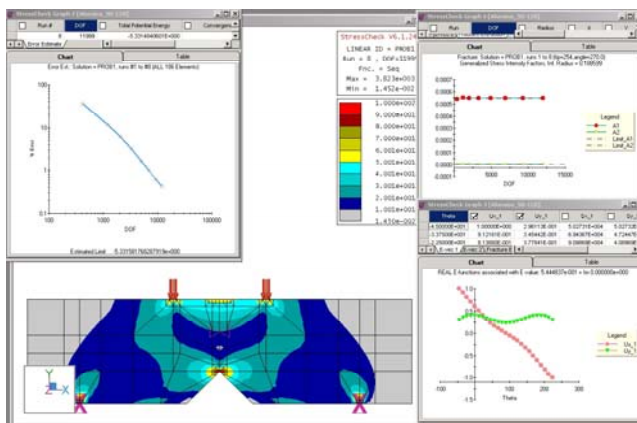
StressCheck Graph 1 [Ultimate_3D-1.SE]

| Run # | DOF | Total Potential Energy | Convergence |
|---|---|---|---|
| 8 | 11999 | -5.33140408E+000 | |

Error Estimate

Chart | Table

Error Est. - Solution = PROB1, runs 1 to 8 (ALL 106 Elements)

% Error

100
10
1
0.1

100 1000 10000 100000

DOF

Estimated Limit: 5.331581766297919e+000

StressCheck V6.1.24
LINEAR ID = PROB1
Run = 8 , DOF=11999
Fnc. = Seq
Max = 3.823e+003
Min = 1.452e+002

1.000e+001
9.000e+001
8.000e+001
7.000e+001
6.001e+001
5.001e+001
4.001e+001
3.001e+001
2.001e+001
1.001e+001
1.450e+002

StressCheck Graph 2 [Ultimate_3D-1.SE]

Run | Radius

Chart | Table

Fracture Solution = PROB1, runs 1 to 8 (fip=254, angle=270.0)
Generalized Stress Intensity Factors, Int. Radius = 0.108599

0.0007
0.0006
0.0005
0.0004
0.0003
0.0002
0.0001
0

0 5000 10000 15000

DOF

Legend
A1
A2
Last_A1
Last_A2

StressCheck Graph 3 [Ultimate_3D-1.SE]

| Theta | Ux_1 | Uy_1 | Ux_1 | Uy_1 |
|---|---|---|---|---|
| -4.500000E+001 | 1.000000E+000 | 2.961136-001 | 5.027316+004 | 5.027320 |
| -2.375000E+001 | 9.121610E-001 | 2.454428-001 | 6.060876+004 | 4.724479 |
| -1.250000E+001 | 8.136000E-001 | 5.775416-001 | 9.099008+004 | 4.069090 |

Chart | Table

REAL E functions associated with E value: 5.444837e-001 + i× 0.000000e+000

Legend
Ux_1
Uy_1

-100 0 100 200 300

Theta

Z
Y
X